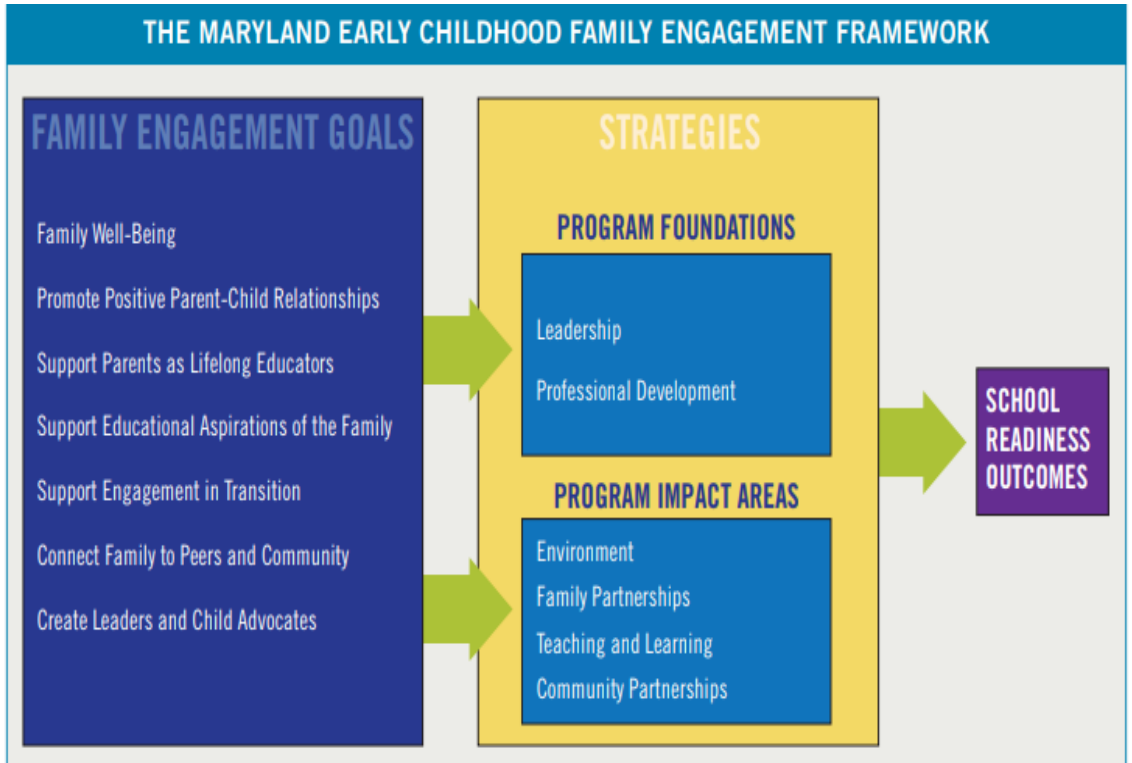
THE MARYLAND EARLY CHILDHOOD FAMILY ENGAGEMENT FRAMEWORK

FAMILY ENGAGEMENT GOALS

Family Well-Being

Promote Positive Parent-Child Relationships

Support Parents as Lifelong Educators

Support Educational Aspirations of the Family

Support Engagement in Transition

Connect Family to Peers and Community

Create Leaders and Child Advocates

STRATEGIES

PROGRAM FOUNDATIONS

Leadership

Professional Development

PROGRAM IMPACT AREAS

Environment

Family Partnerships

Teaching and Learning

Community Partnerships

SCHOOL READINESS OUTCOMES